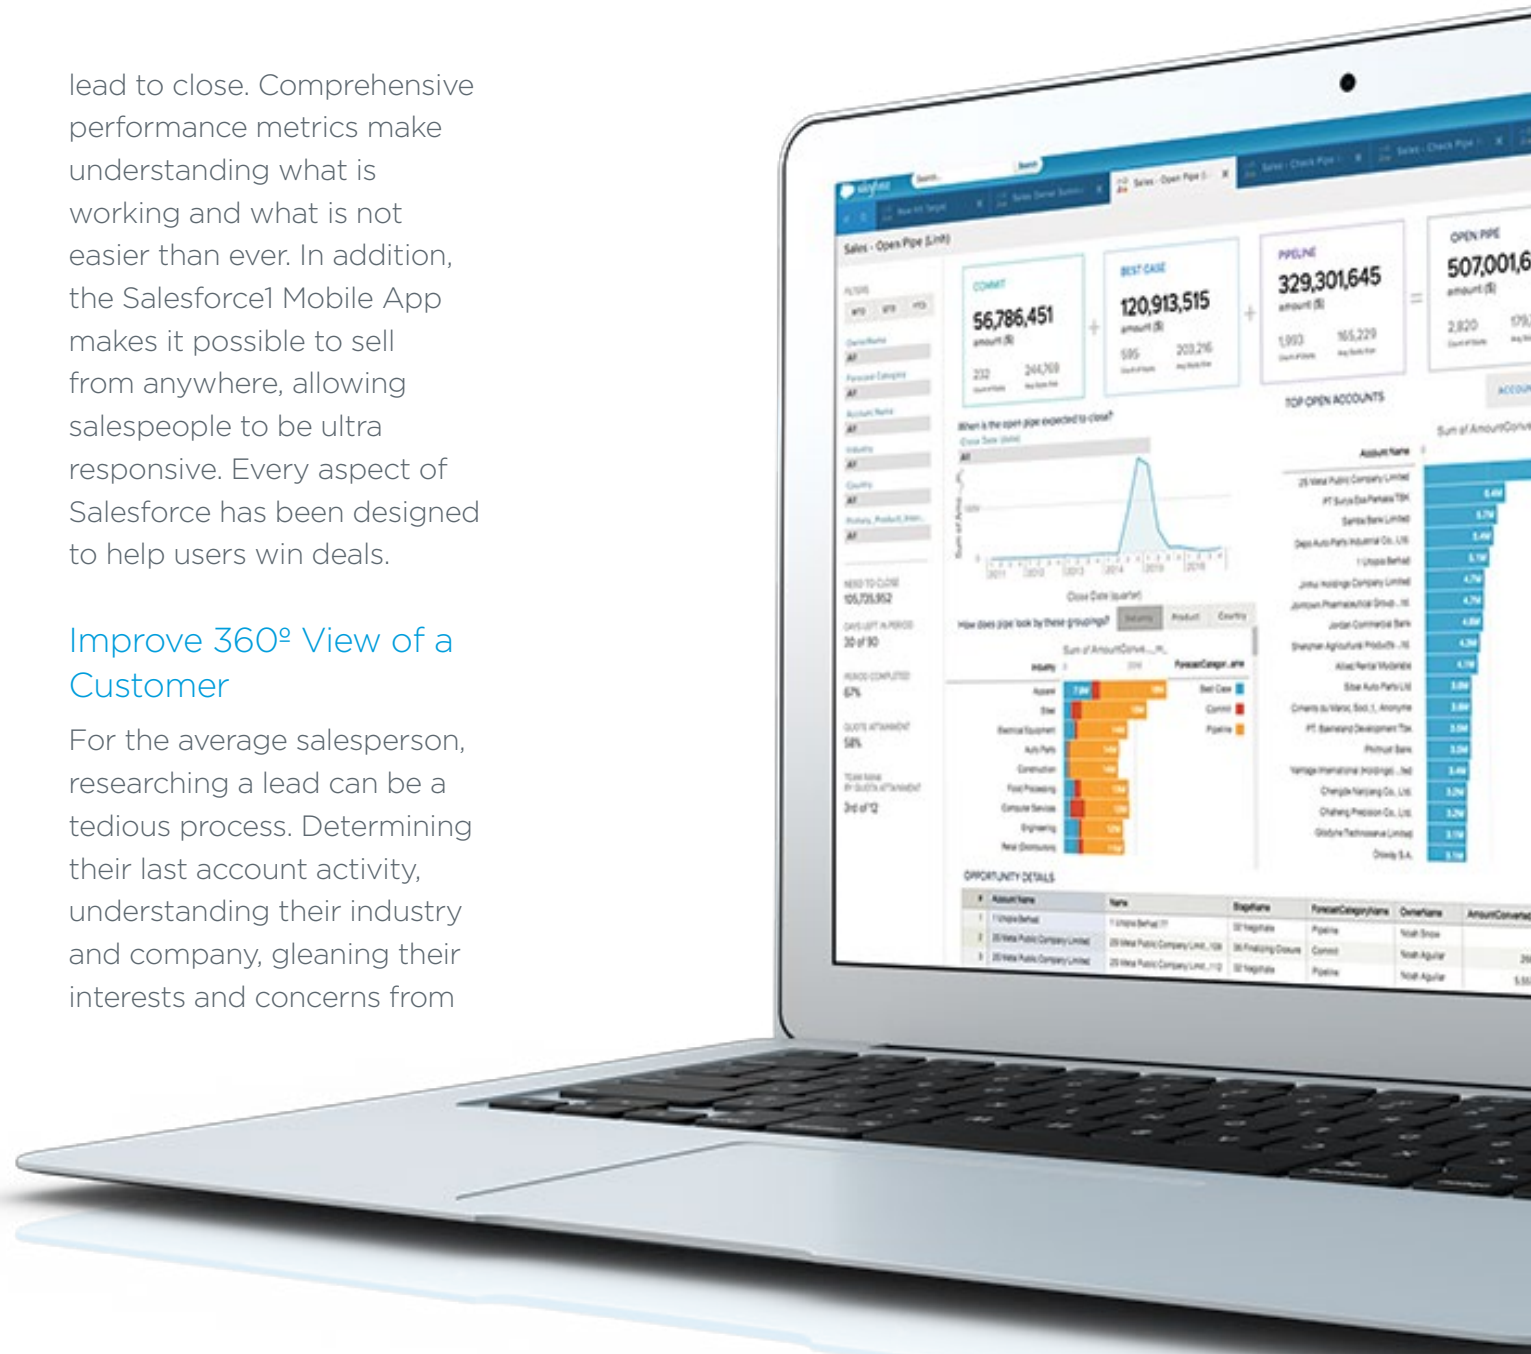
lead to close. Comprehensive performance metrics make understanding what is working and what is not easier than ever. In addition, the Salesforce1 Mobile App makes it possible to sell from anywhere, allowing salespeople to be ultra responsive. Every aspect of Salesforce has been designed to help users win deals.

Improve 360º View of a Customer

For the average salesperson, researching a lead can be a tedious process. Determining their last account activity, understanding their industry and company, gleaning their interests and concerns from

Sales - Open Pipe (Unit)

COMMIT
56,786,451
amount ($)

BEST CASE
120,913,515
amount ($)

PIPELINE
329,301,645
amount ($)

OPEN PIPE
507,001,6
amount ($)

TOP OPEN ACCOUNTS

OPPORTUNITY DETAILS